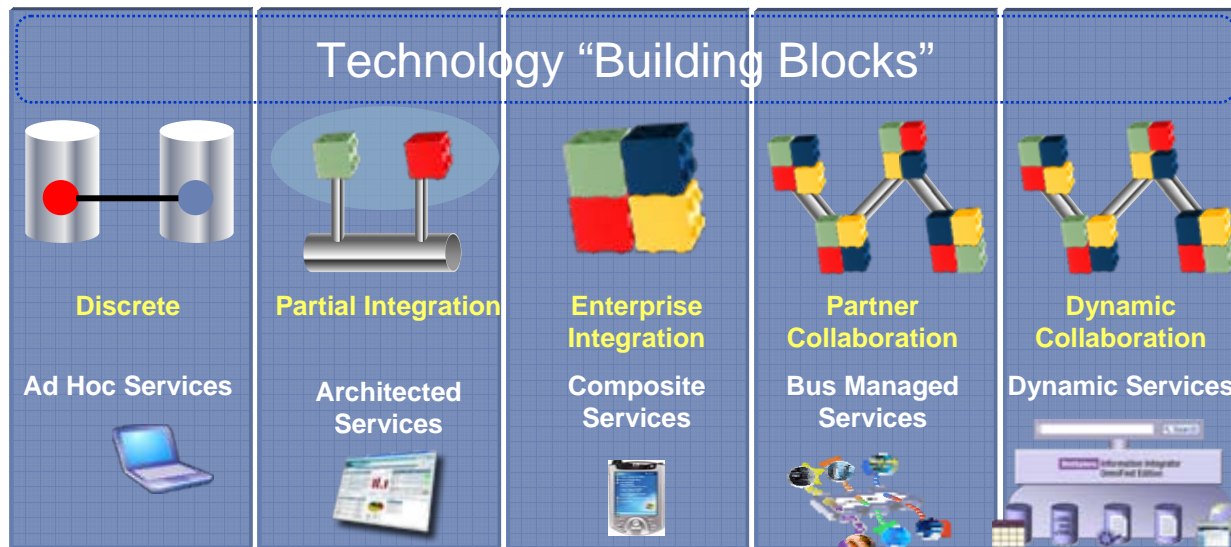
Technology “Building Blocks”

Discrete

Ad Hoc Services

Partial Integration

Architected Services

Enterprise Integration

Composite Services

Partner Collaboration

Bus Managed Services

Dynamic Collaboration

Dynamic Services

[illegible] Information Integrator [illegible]